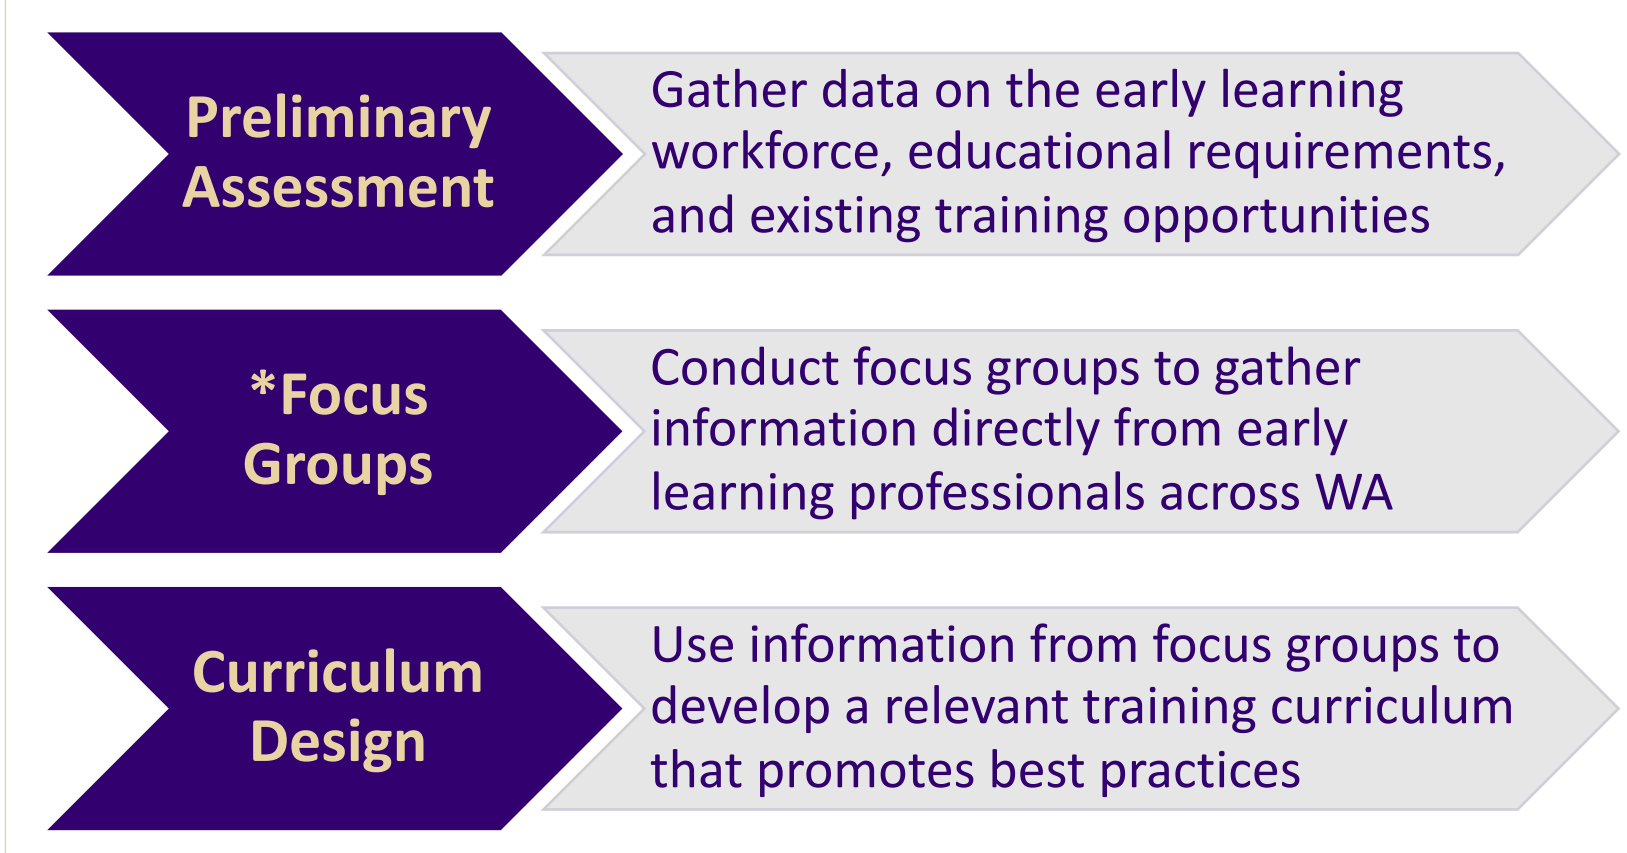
Preliminary Assessment

Gather data on the early learning workforce, educational requirements, and existing training opportunities

*Focus Groups

Conduct focus groups to gather information directly from early learning professionals across WA

Curriculum Design

Use information from focus groups to develop a relevant training curriculum that promotes best practices